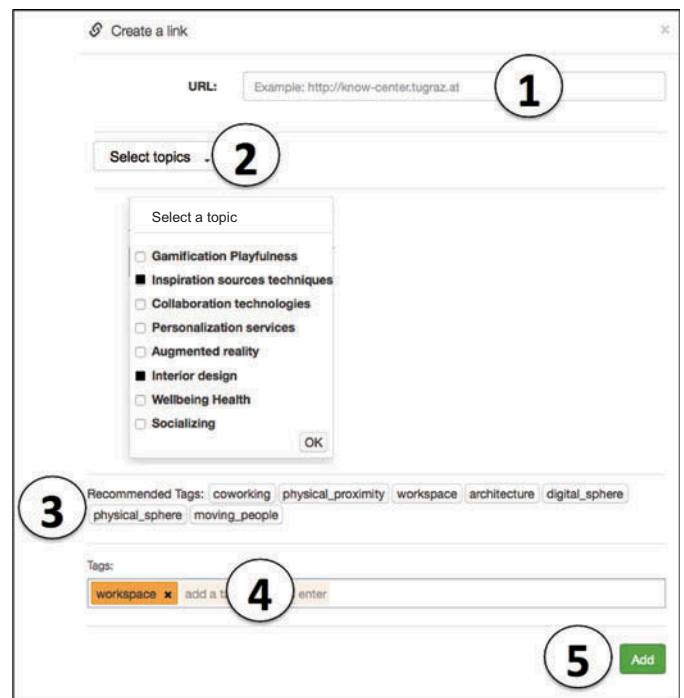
Create a link

×

URL: Example: http://know-center.tugraz.at

1

Select topics

2

Select a topic

Gamification Playfulness

Inspiration sources techniques

Collaboration technologies

Personalization services

Augmented reality

Interior design

Wellbeing Health

Socializing

OK

3

Recommended Tags: coworking physical_proximity workspace architecture digital_sphere physical_sphere moving_people

Tags:

workspace × add a t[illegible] enter

4

5

Add